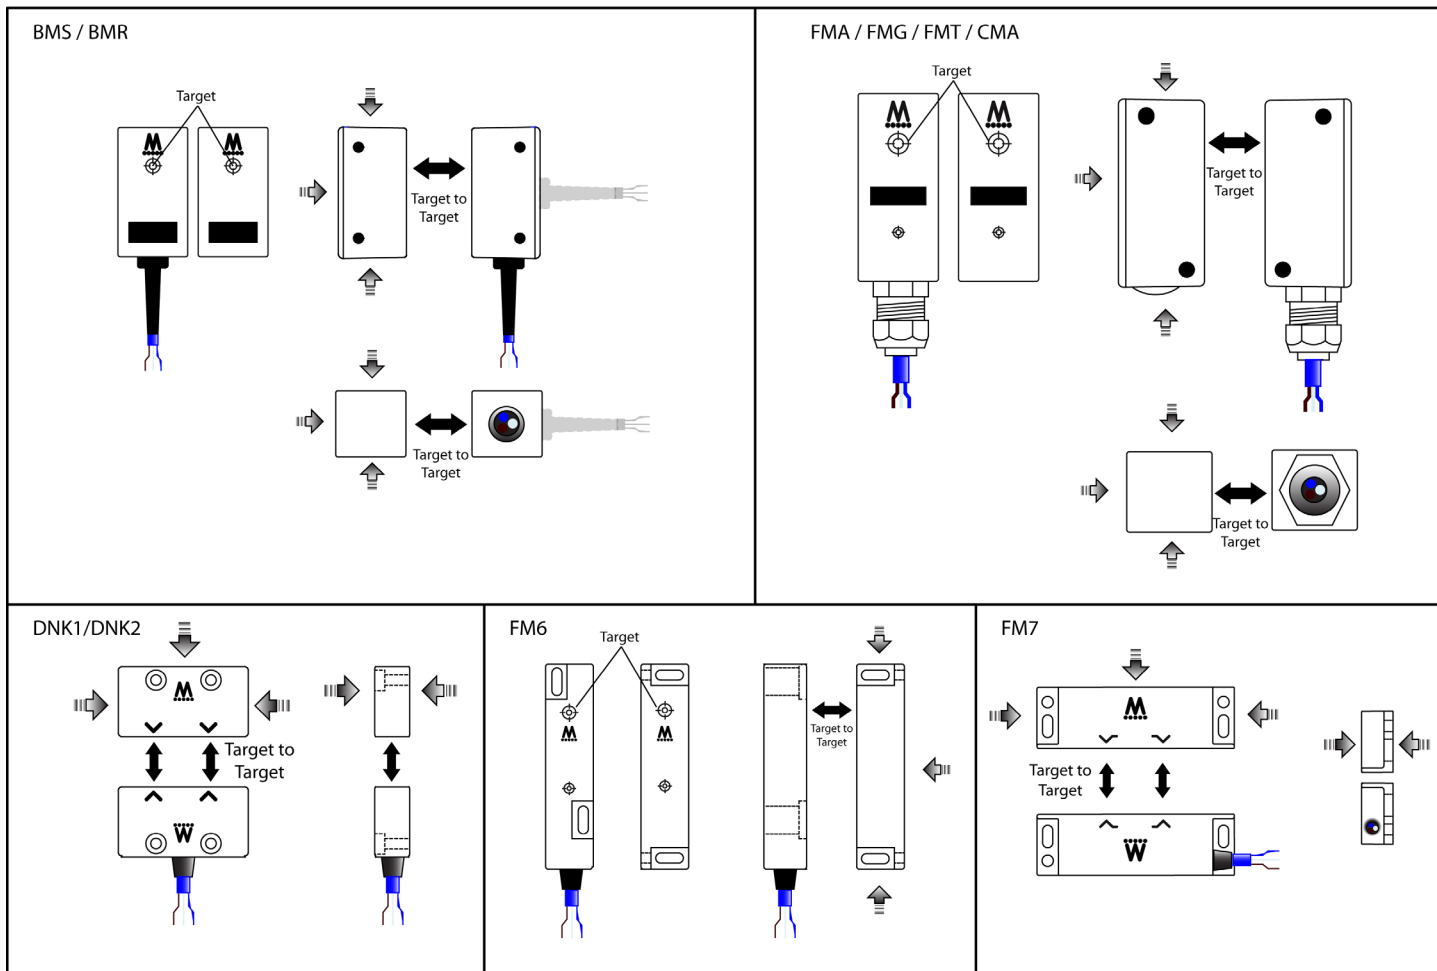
BMS / BMR

Target

Target to Target

Target to Target

FMA / FMG / FMT / CMA

Target

Target to Target

Target to Target

DNK1/DNK2

Target to Target

FM6

Target

Target to Target

FM7

Target to Target